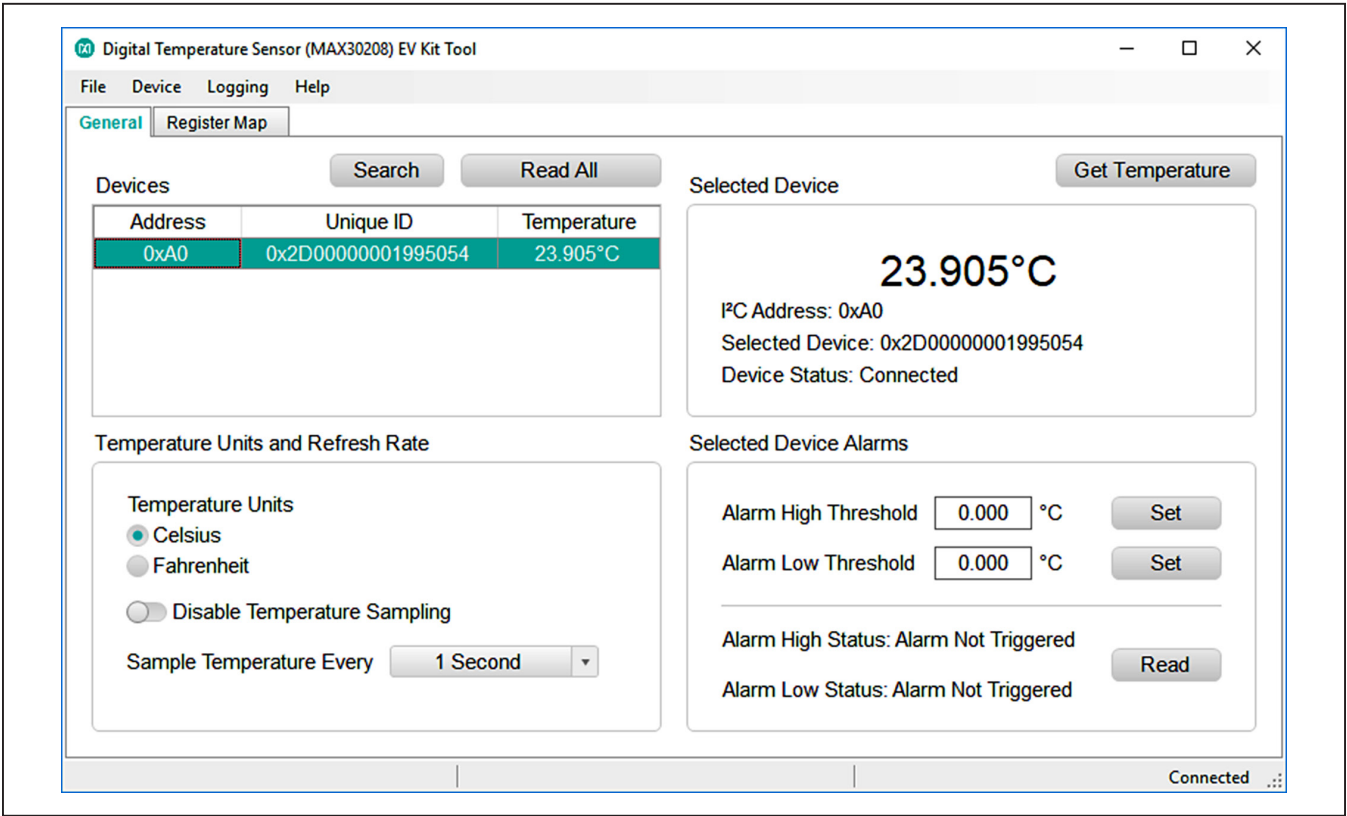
Digital Temperature Sensor (MAX30208) EV Kit Tool

File Device Logging Help

General Register Map

Devices

Search Read All

| Address | Unique ID | Temperature |
|---|---|---|
| 0xA0 | 0x2D00000001995054 | 23.905°C |

Selected Device

Get Temperature

23.905°C

I²C Address: 0xA0

Selected Device: 0x2D00000001995054

Device Status: Connected

Temperature Units and Refresh Rate

Temperature Units

Celsius

Fahrenheit

Disable Temperature Sampling

Sample Temperature Every 1 Second

Selected Device Alarms

Alarm High Threshold 0.000 °C Set

Alarm Low Threshold 0.000 °C Set

Alarm High Status: Alarm Not Triggered

Read

Alarm Low Status: Alarm Not Triggered

Connected